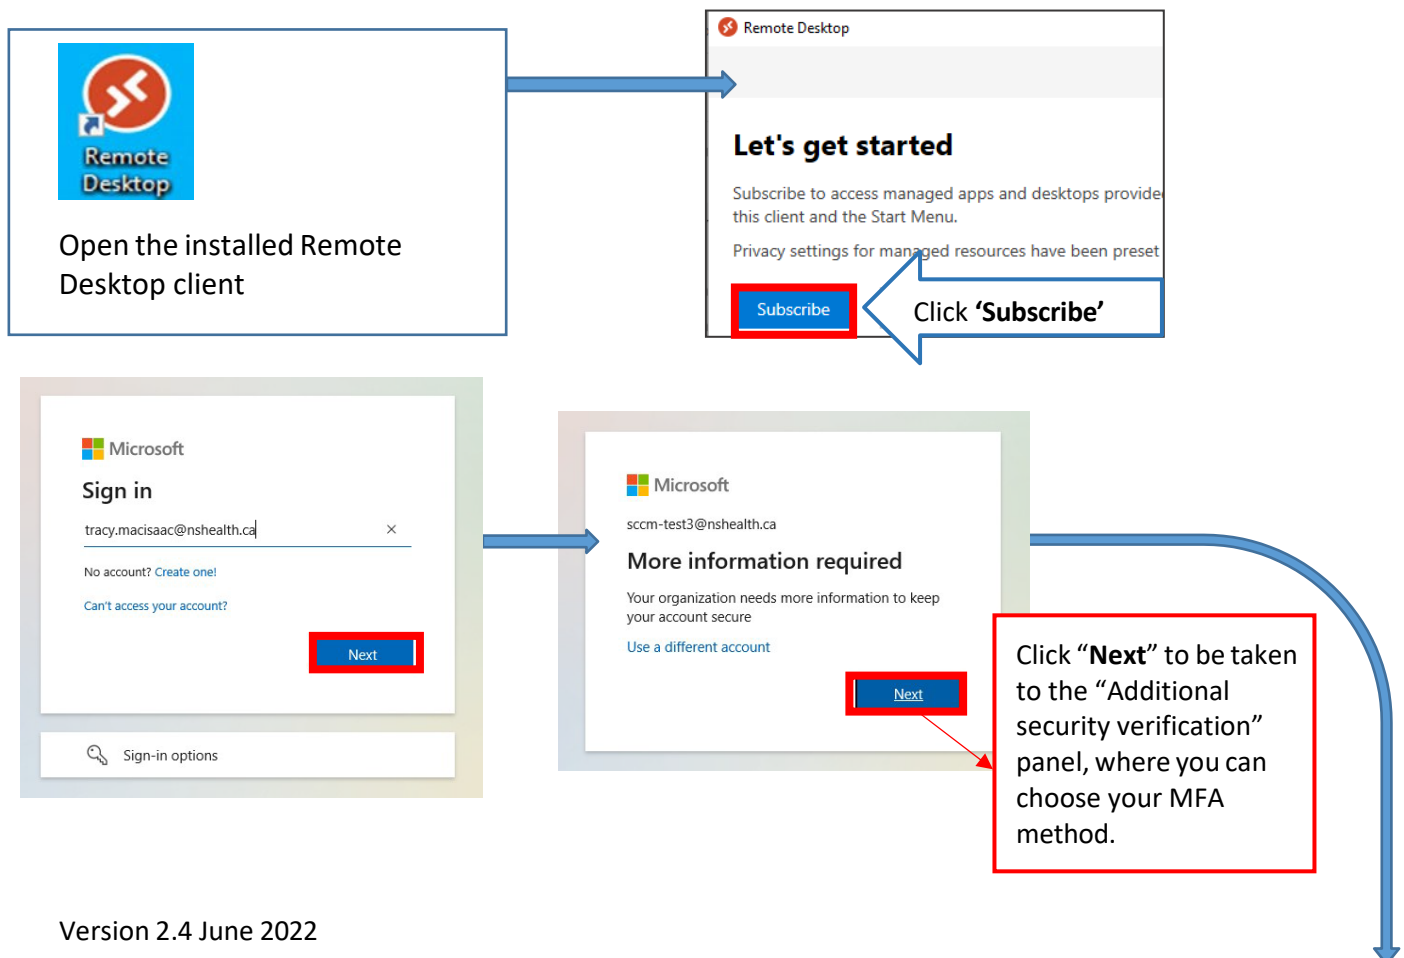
Remote Desktop

Open the installed Remote Desktop client

Remote Desktop

Let's get started

Subscribe to access managed apps and desktops provide this client and the Start Menu.

Privacy settings for managed resources have been preset

Subscribe

Click **'Subscribe'**

Microsoft

Sign in

tracy.macisaac@nshealth.ca

No account? Create one!

Can't access your account?

Next

Sign-in options

Microsoft

sccm-test3@nshealth.ca

More information required

Your organization needs more information to keep your account secure

Use a different account

Next

Click "**Next**" to be taken to the "Additional security verification" panel, where you can choose your MFA method.

Version 2.4 June 2022